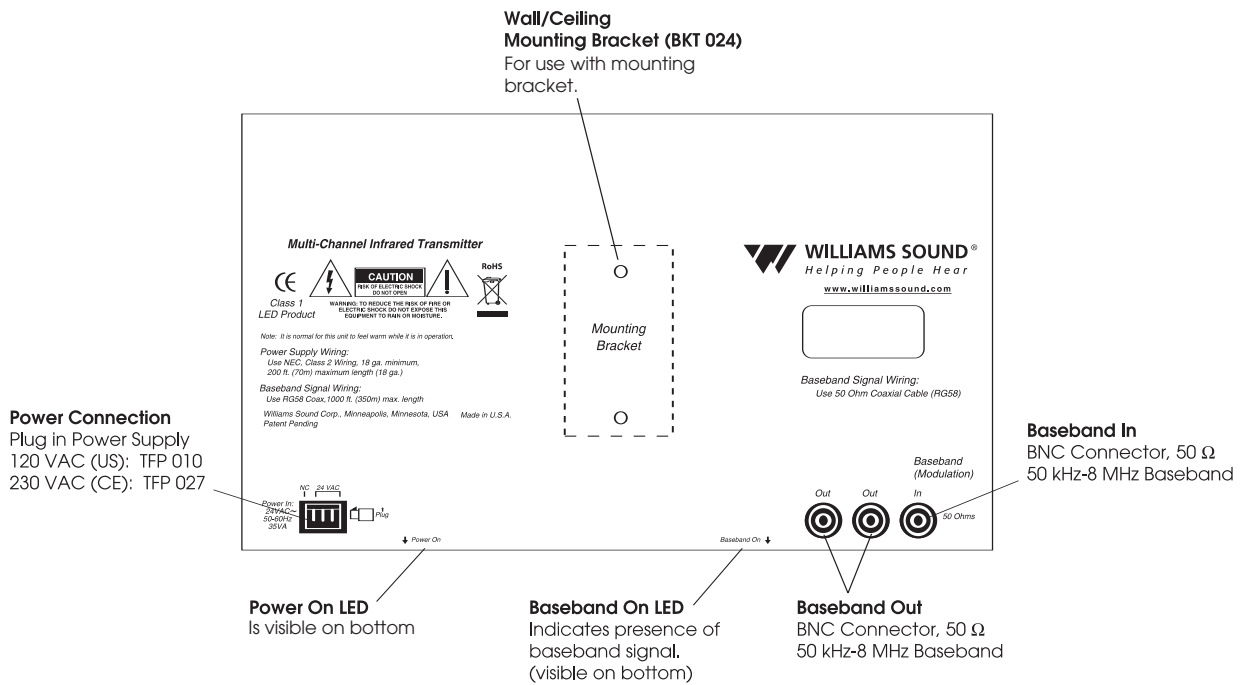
**Wall/Ceiling Mounting Bracket (BKT 024)**
For use with mounting bracket.

Multi-Channel Infrared Transmitter

CE
Class 1
LED Product

CAUTION
RISK OF ELECTRIC SHOCK
DO NOT OPEN

WARNING: TO REDUCE THE RISK OF FIRE OR ELECTRIC SHOCK DO NOT EXPOSE THIS EQUIPMENT TO RAIN OR MOISTURE.

RoHS

Note: It is normal for this unit to feel warm while it is in operation.

Power Supply Wiring:
Use NEC, Class 2 Wiring, 18 ga. minimum, 200 ft. (70m) maximum length (18 ga.)

Baseband Signal Wiring:
Use RG58 Coax,1000 ft. (350m) max. length

Williams Sound Corp., Minneapolis, Minnesota, USA Made in U.S.A.
Patent Pending

Mounting Bracket

WILLIAMS SOUND®
Helping People Hear
www.williamssound.com

Baseband Signal Wiring:
Use 50 Ohm Coaxial Cable (RG58)

**Power Connection**
Plug in Power Supply
120 VAC (US): TFP 010
230 VAC (CE): TFP 027

NC 24 VAC
Power In:
24VAC~
50-60Hz
35VA
Plug

Power On

Baseband On

Out Out In
Baseband (Modulation)
50 Ohms

**Baseband In**
BNC Connector, 50 Ω
50 kHz-8 MHz Baseband

**Power On LED**
Is visible on bottom

**Baseband On LED**
Indicates presence of baseband signal. (visible on bottom)

**Baseband Out**
BNC Connector, 50 Ω
50 kHz-8 MHz Baseband